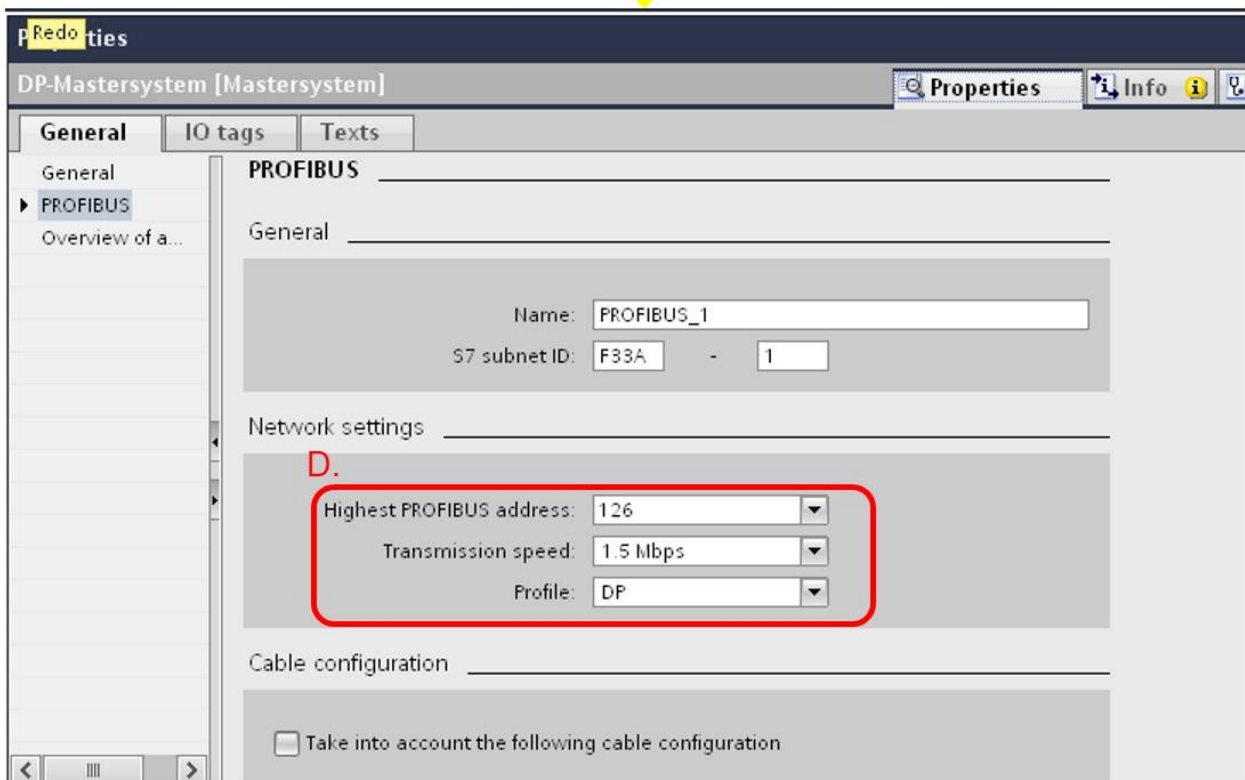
P Redo ties

DP-Mastersystem [Mastersystem]

Properties Info

General IO tags Texts

General
PROFIBUS
Overview of a...

PROFIBUS

General

Name: PROFIBUS_1
S7 subnet ID: F33A - 1

Network settings

D.

Highest PROFIBUS address: 126
Transmission speed: 1.5 Mbps
Profile: DP

Cable configuration

Take into account the following cable configuration